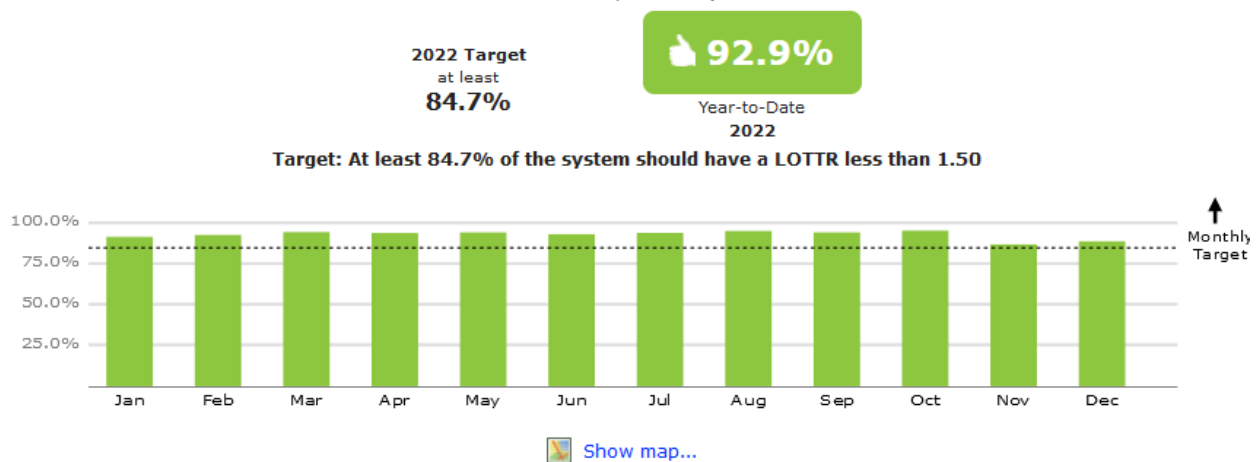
2022 Target
at least
84.7%

92.9%
Year-to-Date
2022

Target: At least 84.7% of the system should have a LOTTR less than 1.50

100.0%
75.0%
50.0%
25.0%

Monthly Target

Jan Feb Mar Apr May Jun Jul Aug Sep Oct Nov Dec

Show map...